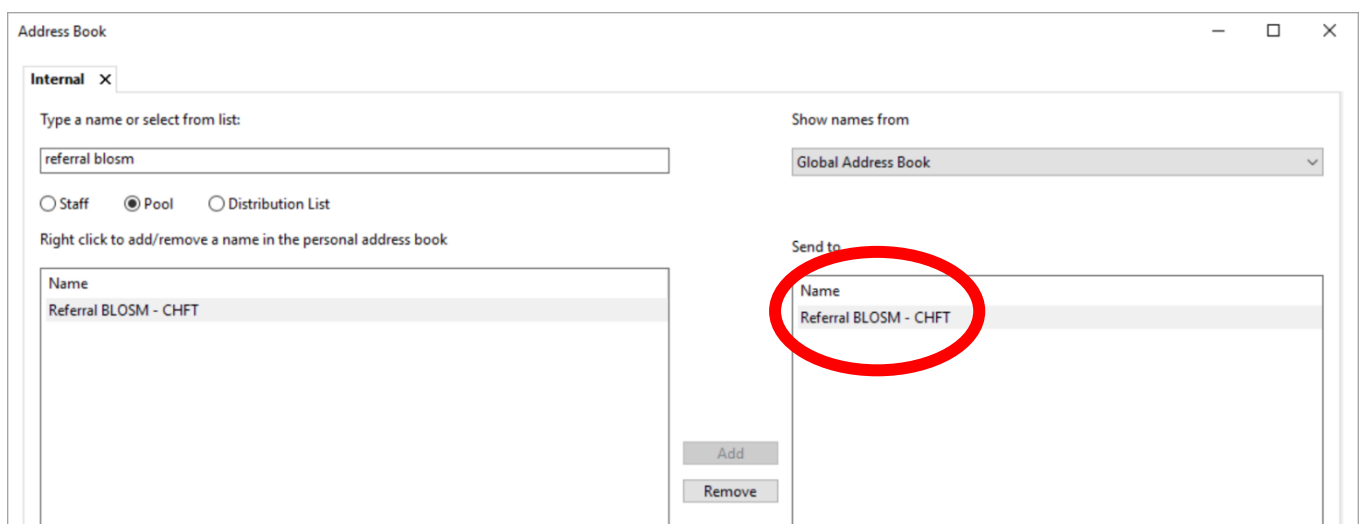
Address Book

Internal ✕

Type a name or select from list:

referral blosm

Staff Pool Distribution List

Right click to add/remove a name in the personal address book

| Name |
|---|
| Referral BLOSM - CHFT |

Add

Remove

Show names from

Global Address Book

Send to

| Name |
|---|
| Referral BLOSM - CHFT |